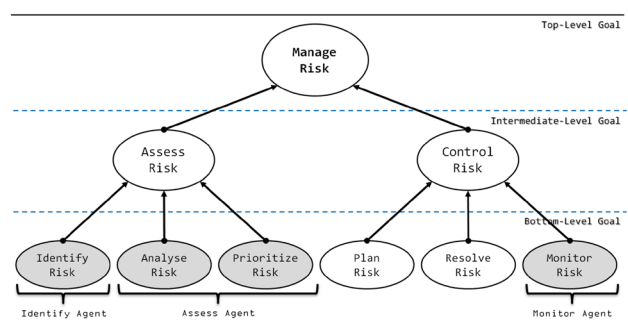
Top-Level Goal

Manage Risk

Intermediate-Level Goal

Assess Risk

Control Risk

Bottom-Level Goal

Identify Risk

Analyse Risk

Prioritize Risk

Plan Risk

Resolve Risk

Monitor Risk

Identify Agent

Assess Agent

Monitor Agent